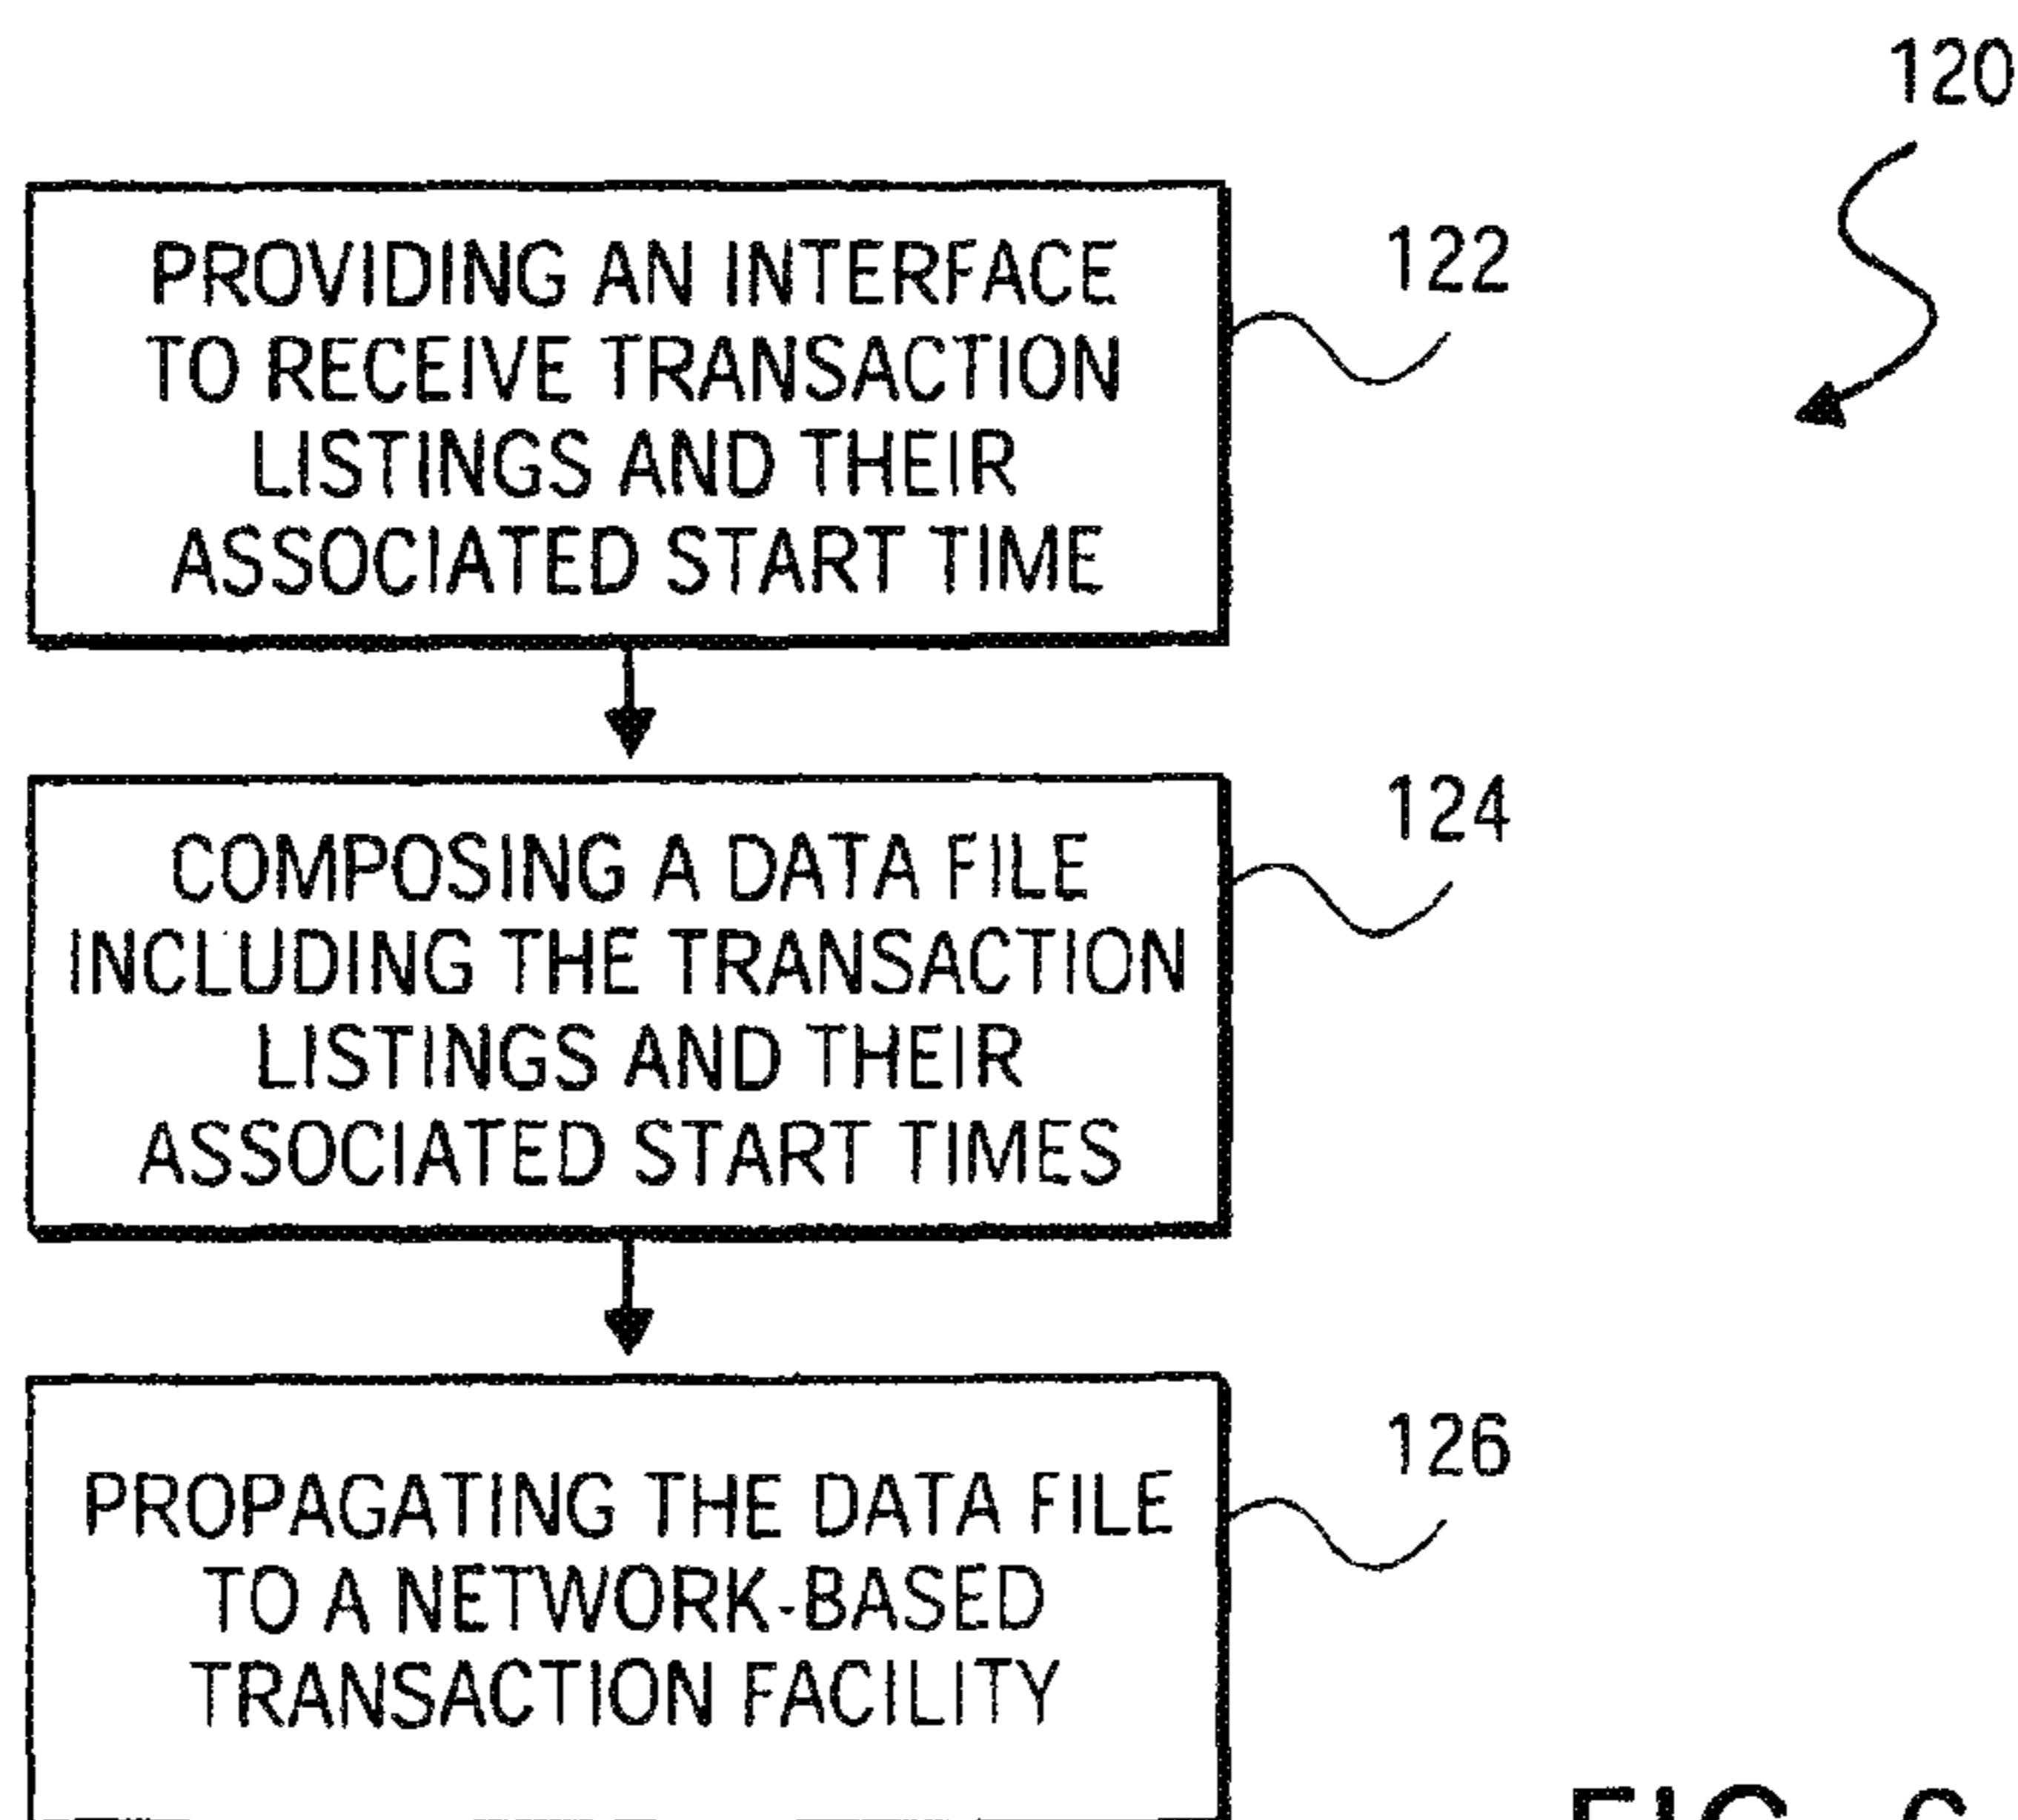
120

PROVIDING AN INTERFACE TO RECEIVE TRANSACTION LISTINGS AND THEIR ASSOCIATED START TIME

122

COMPOSING A DATA FILE INCLUDING THE TRANSACTION LISTINGS AND THEIR ASSOCIATED START TIMES

124

PROPAGATING THE DATA FILE TO A NETWORK-BASED TRANSACTION FACILITY

126

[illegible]